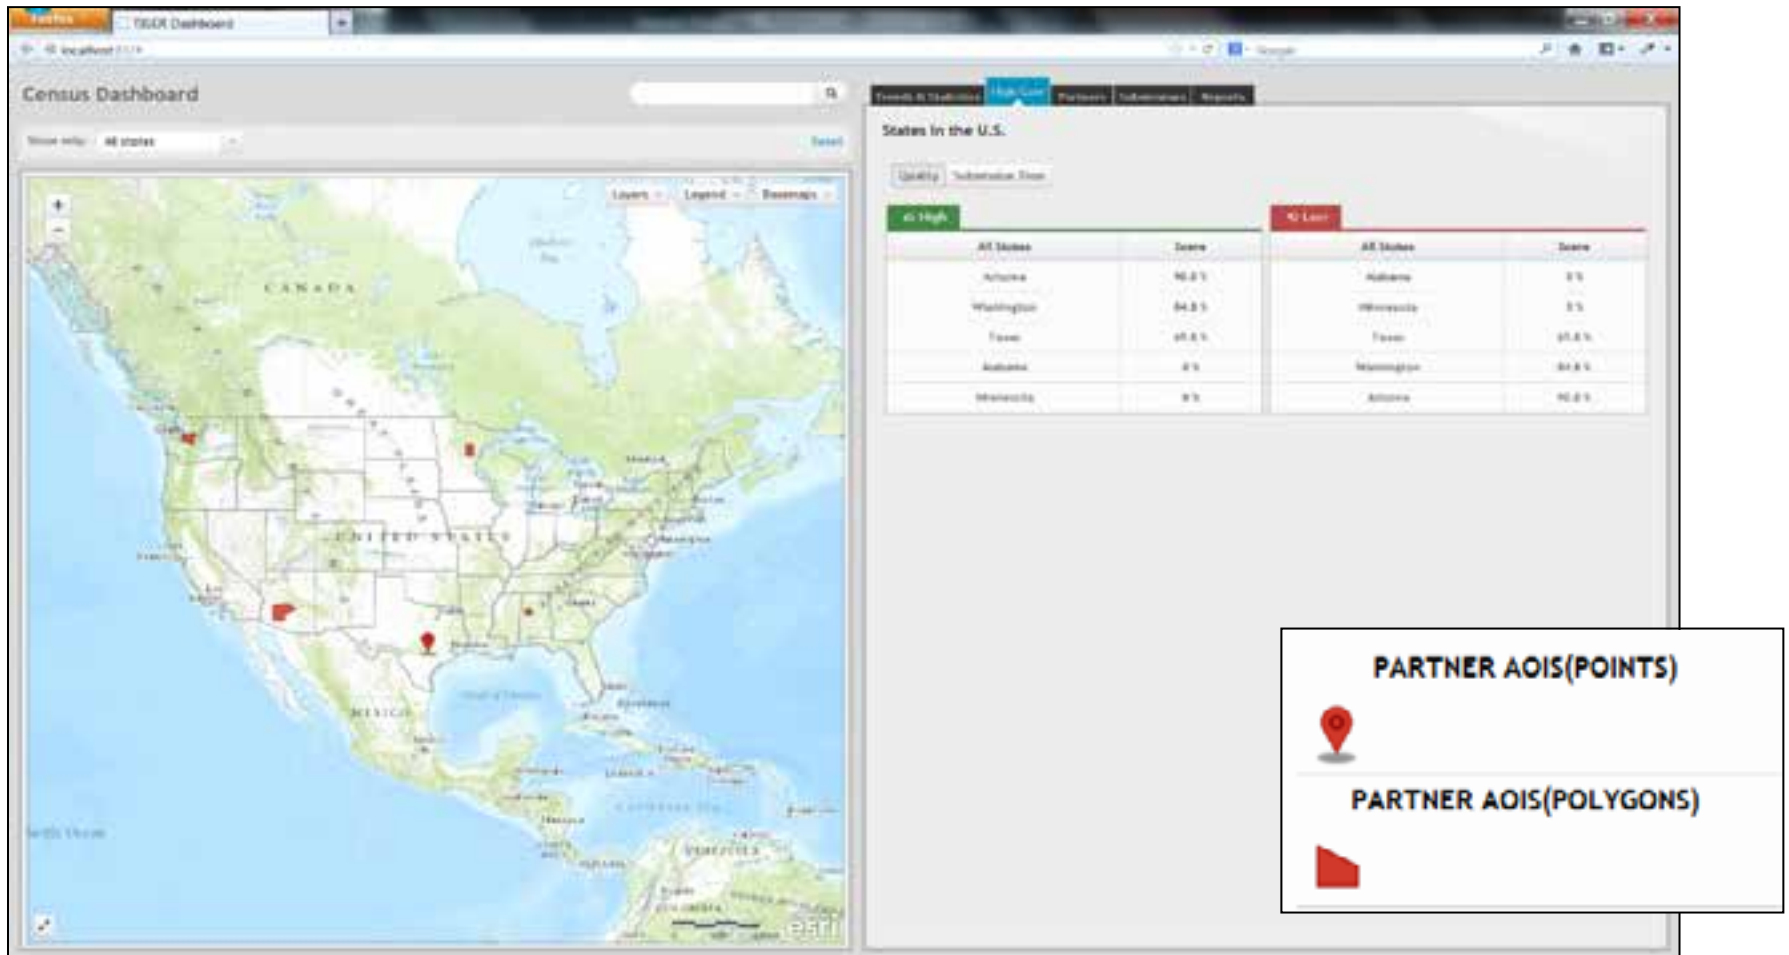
Firefox TIGER Dashboard

localhost

Census Dashboard

Show only: All states

Reset

Layers Legend Basemaps

CANADA

UNITED STATES

MEXICO

esri

Trends & Statistics High/Low Partners Submissions Reports

States in the U.S.

Quality Submission Time

High

| All States | Score |
|---|---|
| Arizona | 90.0 % |
| Washington | 84.8 % |
| Texas | 65.8 % |
| Alabama | 0 % |
| Minnesota | 0 % |

Low

| All States | Score |
|---|---|
| Alabama | 0 % |
| Minnesota | 0 % |
| Texas | 65.8 % |
| Washington | 84.8 % |
| Arizona | 90.0 % |

PARTNER AOIS(POINTS)

PARTNER AOIS(POLYGONS)